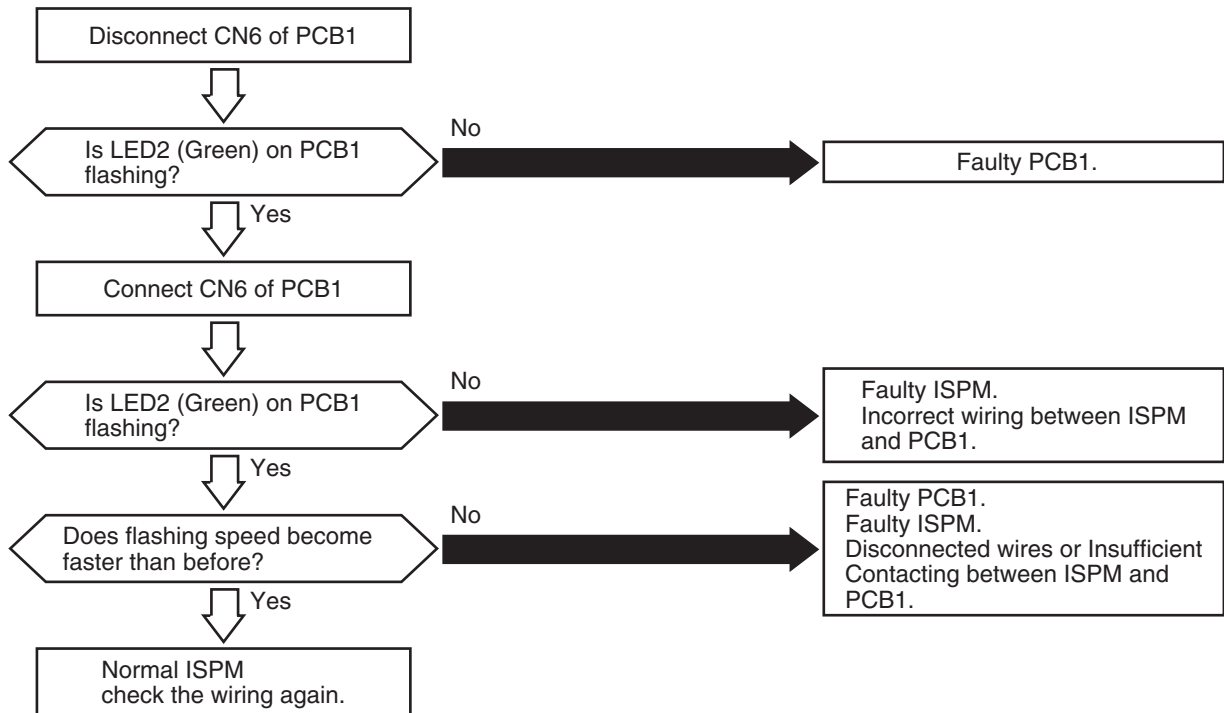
Disconnect CN6 of PCB1

Is LED2 (Green) on PCB1 flashing?

No

Faulty PCB1.

Yes

Connect CN6 of PCB1

Is LED2 (Green) on PCB1 flashing?

No

Faulty ISPM.
Incorrect wiring between ISPM and PCB1.

Yes

Does flashing speed become faster than before?

No

Faulty PCB1.
Faulty ISPM.
Disconnected wires or Insufficient Contacting between ISPM and PCB1.

Yes

Normal ISPM
check the wiring again.